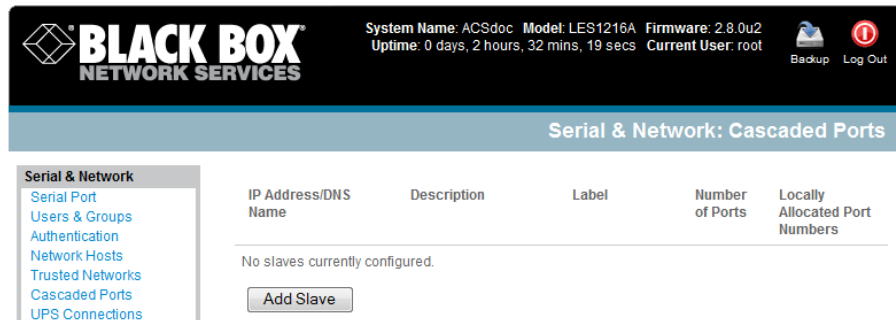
BLACK BOX
NETWORK SERVICES

System Name: ACSdoc Model: LES1216A Firmware: 2.8.0u2
Uptime: 0 days, 2 hours, 32 mins, 19 secs Current User: root

Backup Log Out

Serial & Network: Cascaded Ports

Serial & Network
Serial Port
Users & Groups
Authentication
Network Hosts
Trusted Networks
Cascaded Ports
UPS Connections

| IP Address/DNS Name | Description | Label | Number of Ports | Locally Allocated Port Numbers |
|---|---|---|---|---|

No slaves currently configured.

Add Slave